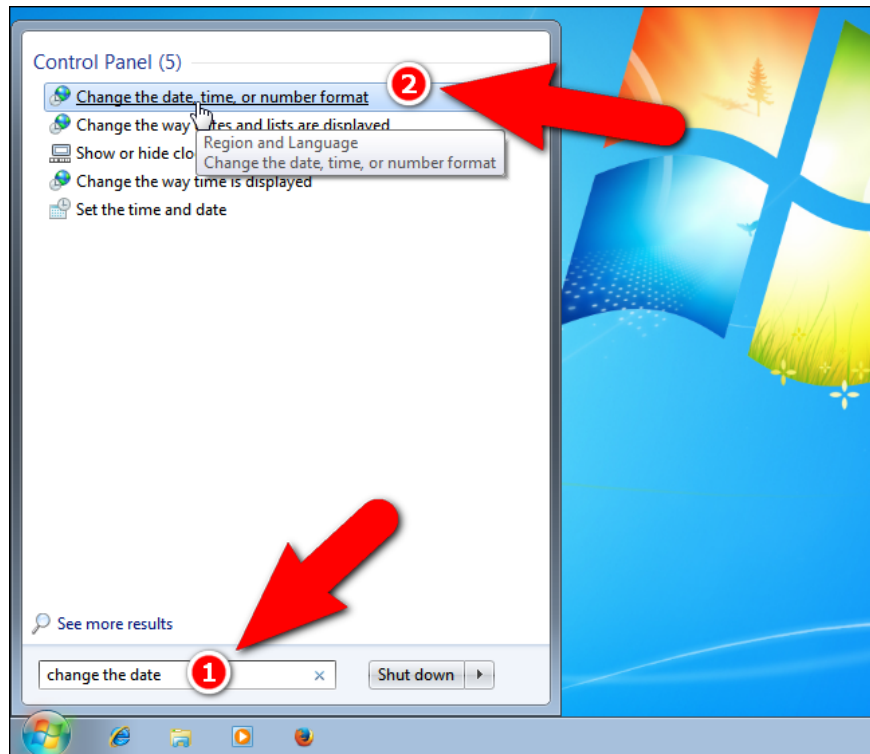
Control Panel (5)

Change the date, time, or number format

Change the way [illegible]tes and lists are displayed

Show or hide clo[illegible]

Change the way time is displayed

Set the time and date

Region and Language
Change the date, time, or number format

2

See more results

change the date

1

Shut down